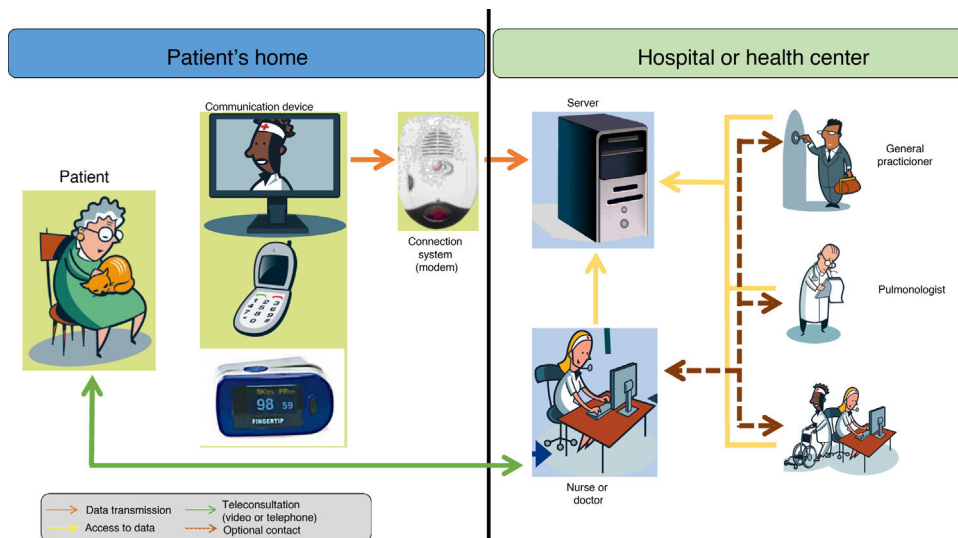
Patient's home

Hospital or health center

Communication device

Patient

Connection system (modem)

SpO2 PR
98 59
FINGERTIP

Server

General practicioner

Pulmonologist

Nurse or doctor

Data transmission
Access to data
Teleconsultation (video or telephone)
Optional contact